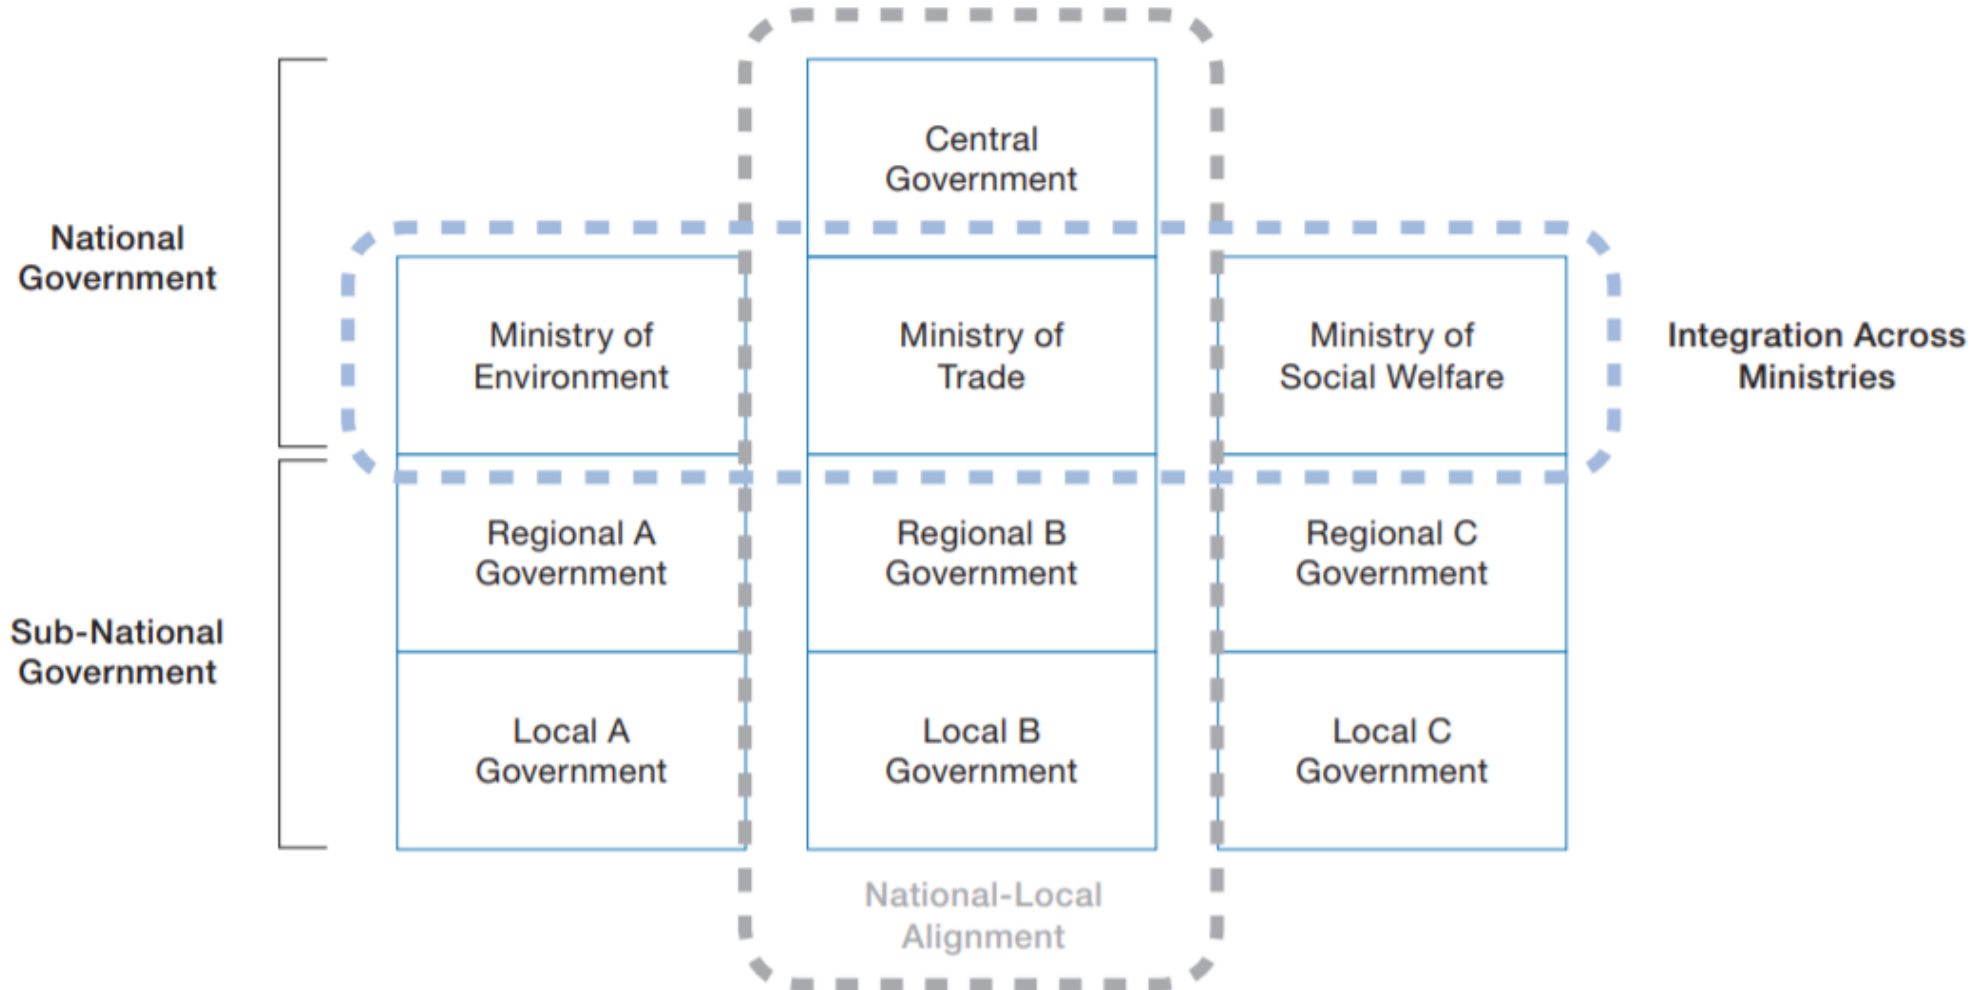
Central Government

National Government

Ministry of Environment

Ministry of Trade

Ministry of Social Welfare

Integration Across Ministries

Regional A Government

Regional B Government

Regional C Government

Sub-National Government

Local A Government

Local B Government

Local C Government

National-Local Alignment